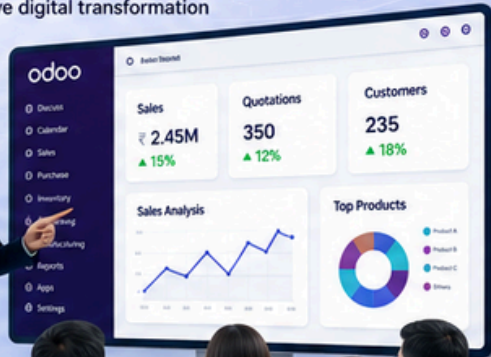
ve digital transformation

odoo

Discuss
Calendar
Sales
Purchase
Inventory
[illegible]
Manufacturing
Reports
Apps
Settings

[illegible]

Sales
₹ 2.45M
▲ 15%

Quotations
350
▲ 12%

Customers
235
▲ 18%

Sales Analysis

Top Products

Product A
Product B
Product C
Others